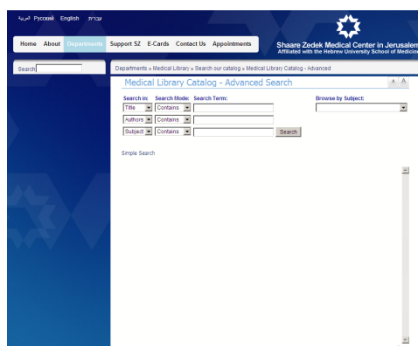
العربية Русский English עברית

Home About Departments Support SZ E-Cards Contact Us Appointments

Shaare Zedek Medical Center in Jerusalem
Affiliated with the Hebrew University School of Medicine

Search

Departments » Medical Library » Search our catalog » Medical Library Catalog - Advanced

Medical Library Catalog - Advanced Search

Search in: Search Mode: Search Term:
Title Contains
Authors Contains
Subject Contains Search

Browse by Subject:

Simple Search